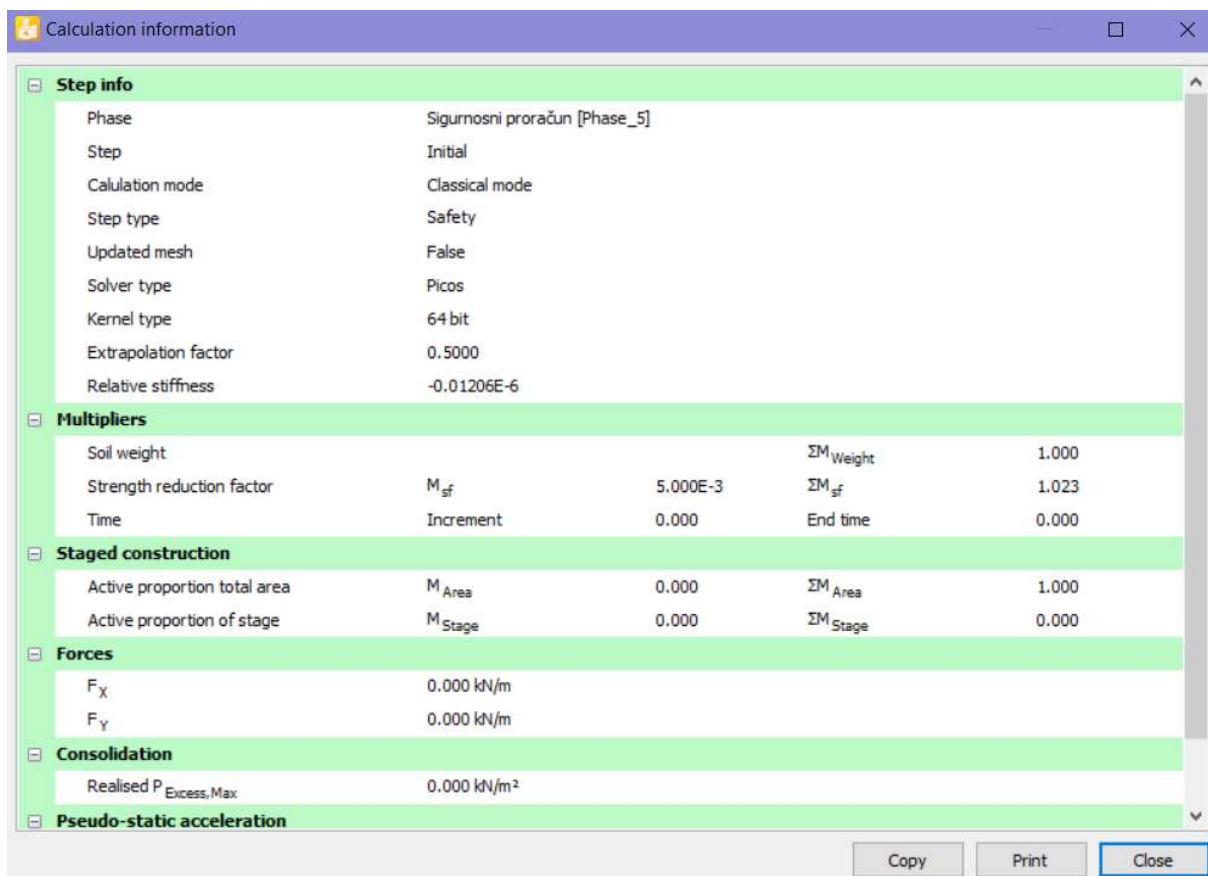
Calculation information

Step info

| | | | | |
|---|---|---|---|---|
| Phase | Sigurnosni proračun [Phase_5] | | | |
| Step | Initial | | | |
| Calulation mode | Classical mode | | | |
| Step type | Safety | | | |
| Updated mesh | False | | | |
| Solver type | Picos | | | |
| Kernel type | 64 bit | | | |
| Extrapolation factor | 0.5000 | | | |
| Relative stiffness | -0.01206E-6 | | | |

Multipliers

| | | | | |
|---|---|---|---|---|
| Soil weight | | | $\Sigma M_{Weight}$ | 1.000 |
| Strength reduction factor | $M_{sf}$ | 5.000E-3 | $\Sigma M_{sf}$ | 1.023 |
| Time | Increment | 0.000 | End time | 0.000 |

Staged construction

| | | | | |
|---|---|---|---|---|
| Active proportion total area | $M_{Area}$ | 0.000 | $\Sigma M_{Area}$ | 1.000 |
| Active proportion of stage | $M_{Stage}$ | 0.000 | $\Sigma M_{Stage}$ | 0.000 |

Forces

| | |
|---|---|
| $F_X$ | 0.000 kN/m |
| $F_Y$ | 0.000 kN/m |

Consolidation

| | |
|---|---|
| Realised $P_{Excess, Max}$ | 0.000 kN/m² |

Pseudo-static acceleration

Copy Print Close